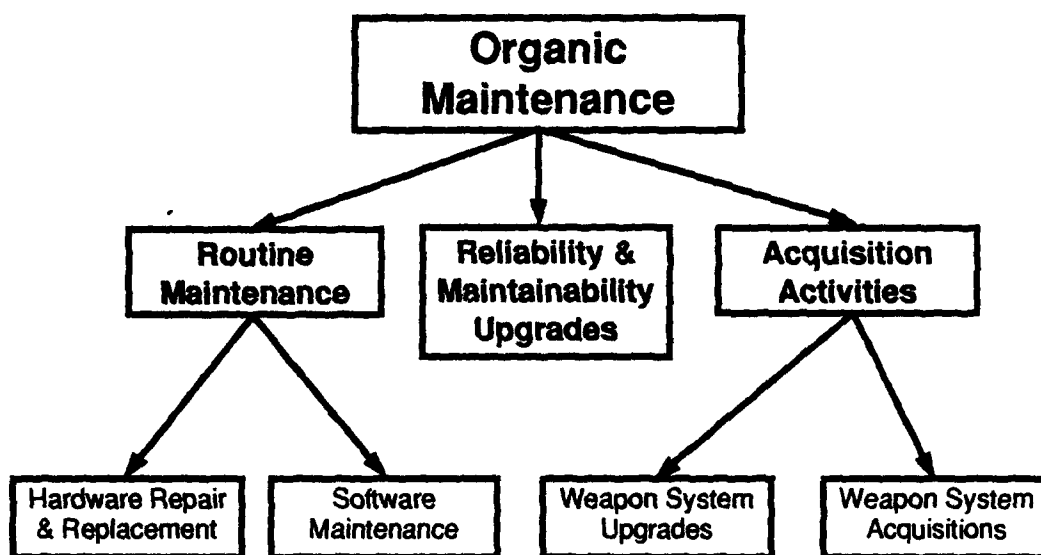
Organic Maintenance

Routine Maintenance

Reliability & Maintainability Upgrades

Acquisition Activities

Hardware Repair & Replacement

Software Maintenance

Weapon System Upgrades

Weapon System Acquisitions